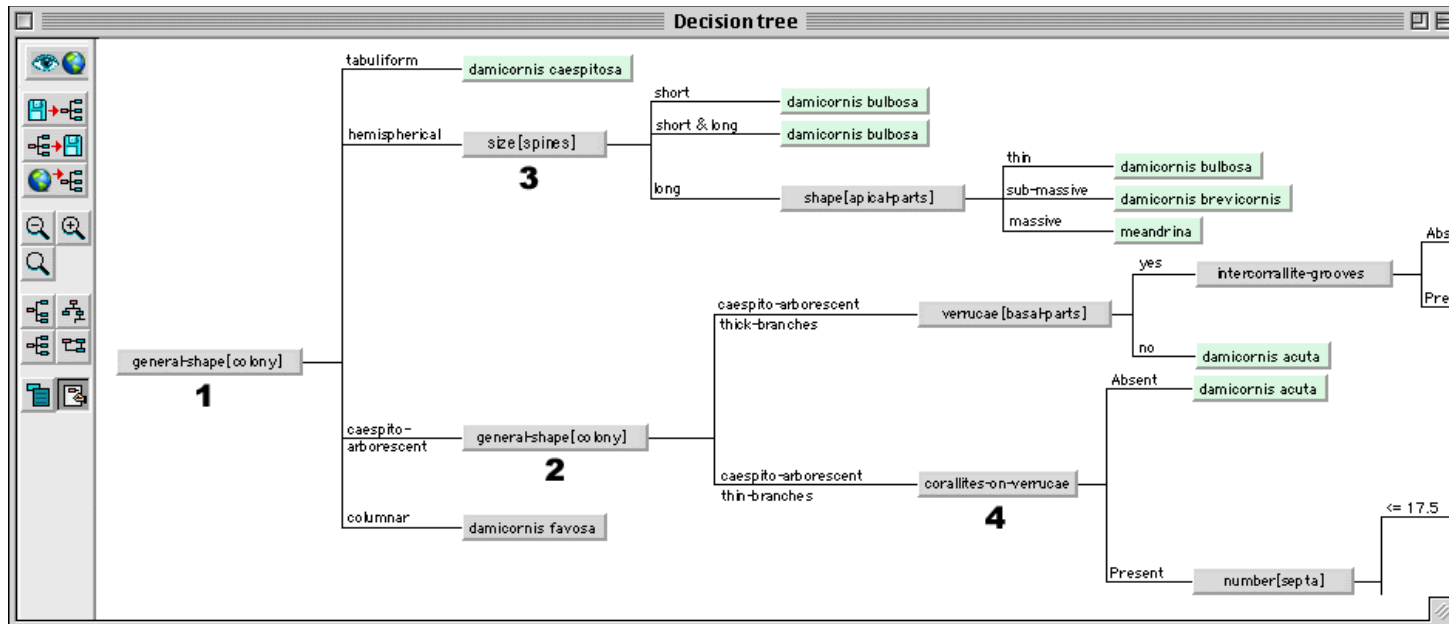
Decision tree

general-shape[colony]
1

tabuliform
damicornis caespitosa

hemispherical
size[spines]
3

short
damicornis bulbosa
short & long
damicornis bulbosa
long
shape[apical-parts]

thin
damicornis bulbosa
sub-massive
damicornis brevicornis
massive
meandrina

caespito-arborescent
general-shape[colony]
2

caespito-arborescent thick-branches
verrucae[basal-parts]
yes
intercorallite-grooves
Abs
Pre
no
damicornis acuta

caespito-arborescent thin-branches
corallites-on-verrucae
4
Absent
damicornis acuta
Present
number[septa]
<= 17.5

columnar
damicornis favosa